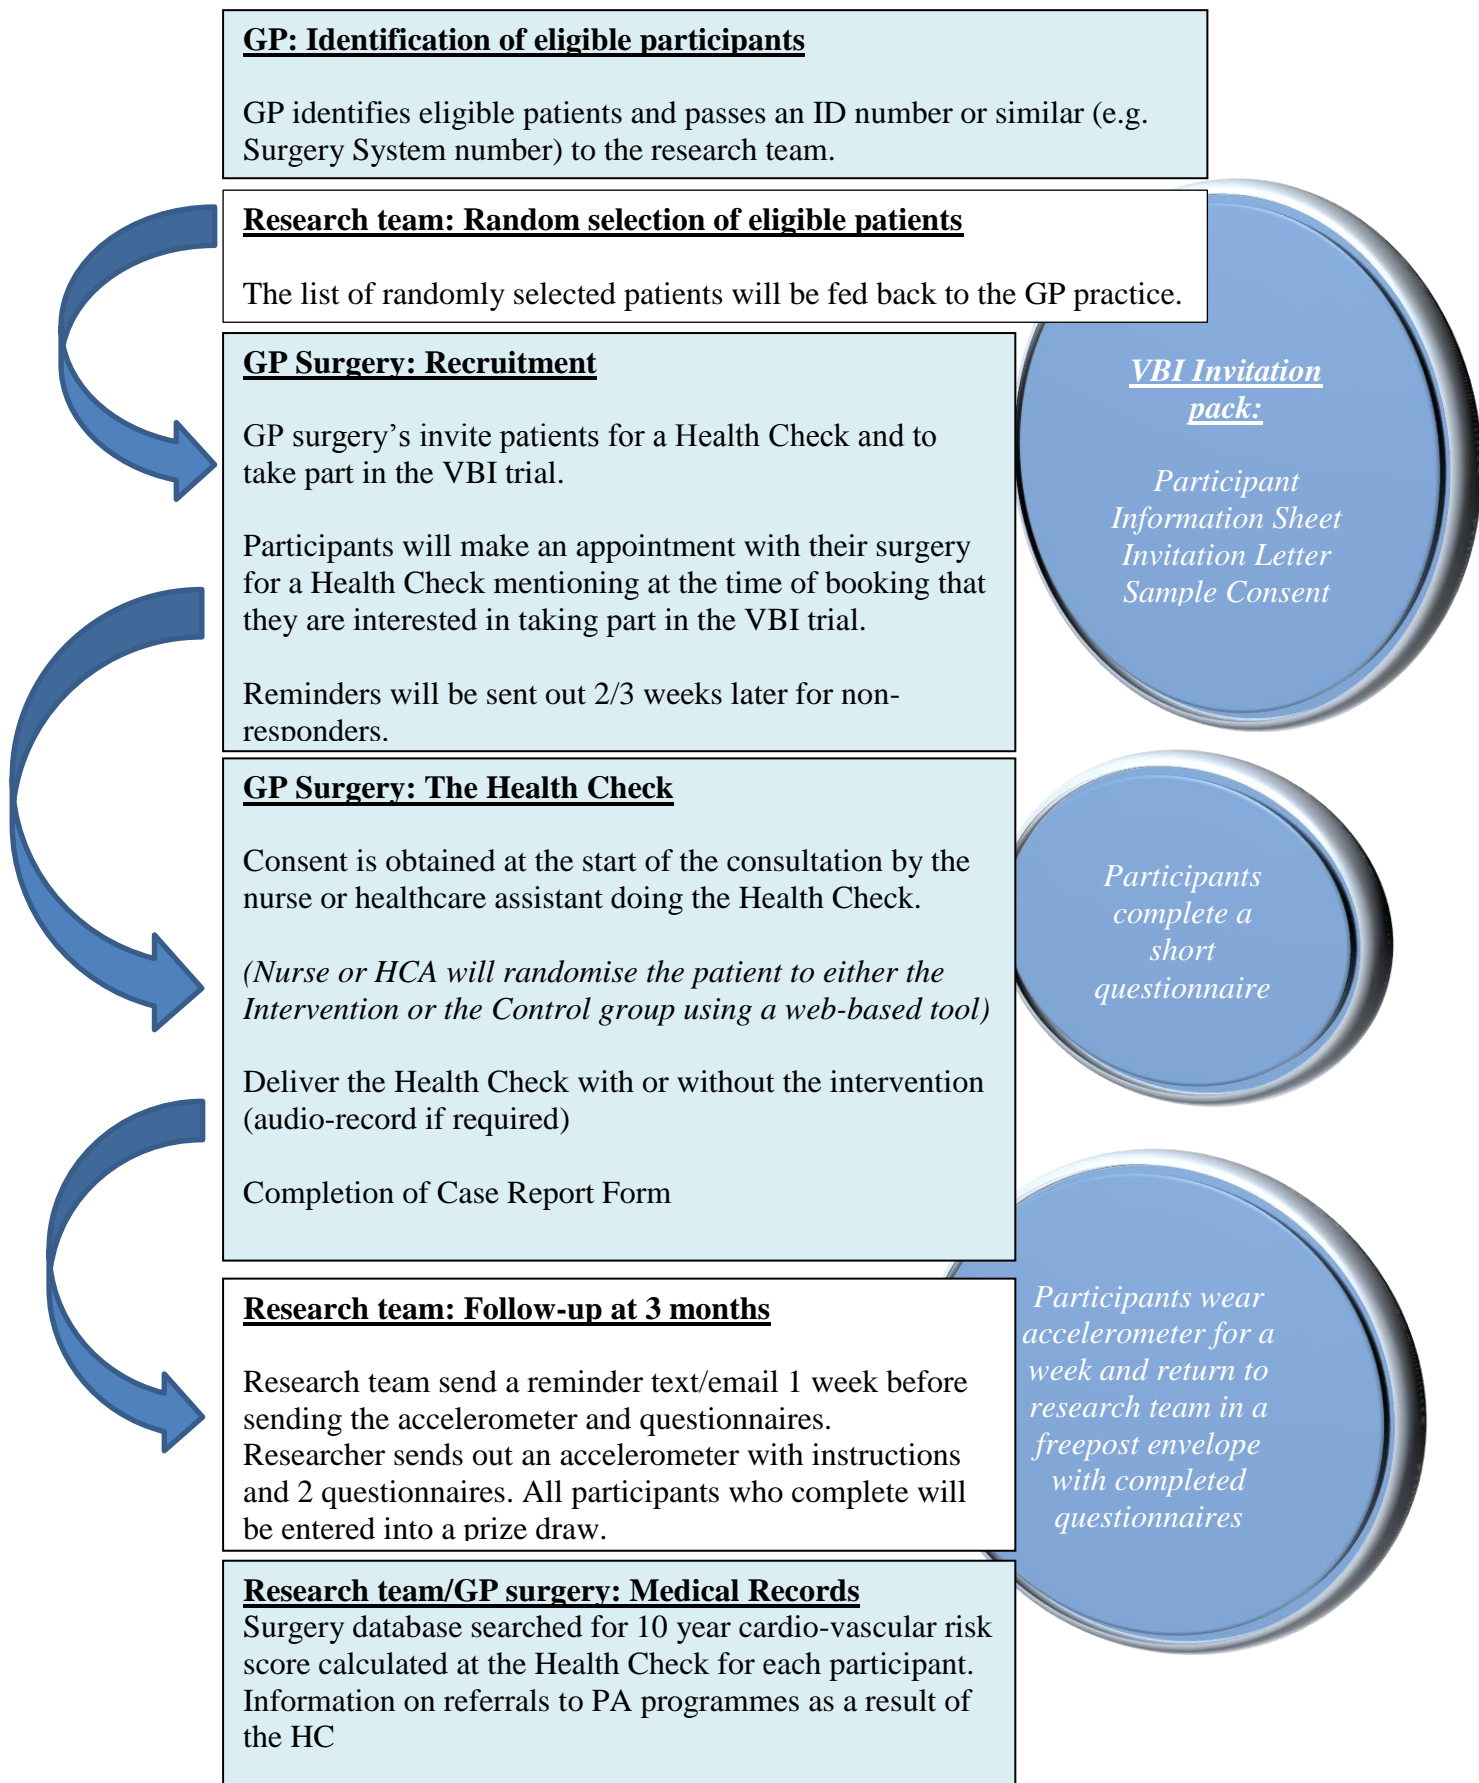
GP: Identification of eligible participants

GP identifies eligible patients and passes an ID number or similar (e.g. Surgery System number) to the research team.

Research team: Random selection of eligible patients

The list of randomly selected patients will be fed back to the GP practice.

GP Surgery: Recruitment

GP surgery's invite patients for a Health Check and to take part in the VBI trial.

Participants will make an appointment with their surgery for a Health Check mentioning at the time of booking that they are interested in taking part in the VBI trial.

Reminders will be sent out 2/3 weeks later for non-responders.

VBI Invitation pack:

Participant Information Sheet
Invitation Letter
Sample Consent

GP Surgery: The Health Check

Consent is obtained at the start of the consultation by the nurse or healthcare assistant doing the Health Check.

(Nurse or HCA will randomise the patient to either the Intervention or the Control group using a web-based tool)

Deliver the Health Check with or without the intervention (audio-record if required)

Completion of Case Report Form

Participants complete a short questionnaire

Research team: Follow-up at 3 months

Research team send a reminder text/email 1 week before sending the accelerometer and questionnaires. Researcher sends out an accelerometer with instructions and 2 questionnaires. All participants who complete will be entered into a prize draw.

Participants wear accelerometer for a week and return to research team in a freepost envelope with completed questionnaires

Research team/GP surgery: Medical Records
Surgery database searched for 10 year cardio-vascular risk score calculated at the Health Check for each participant. Information on referrals to PA programmes as a result of the HC